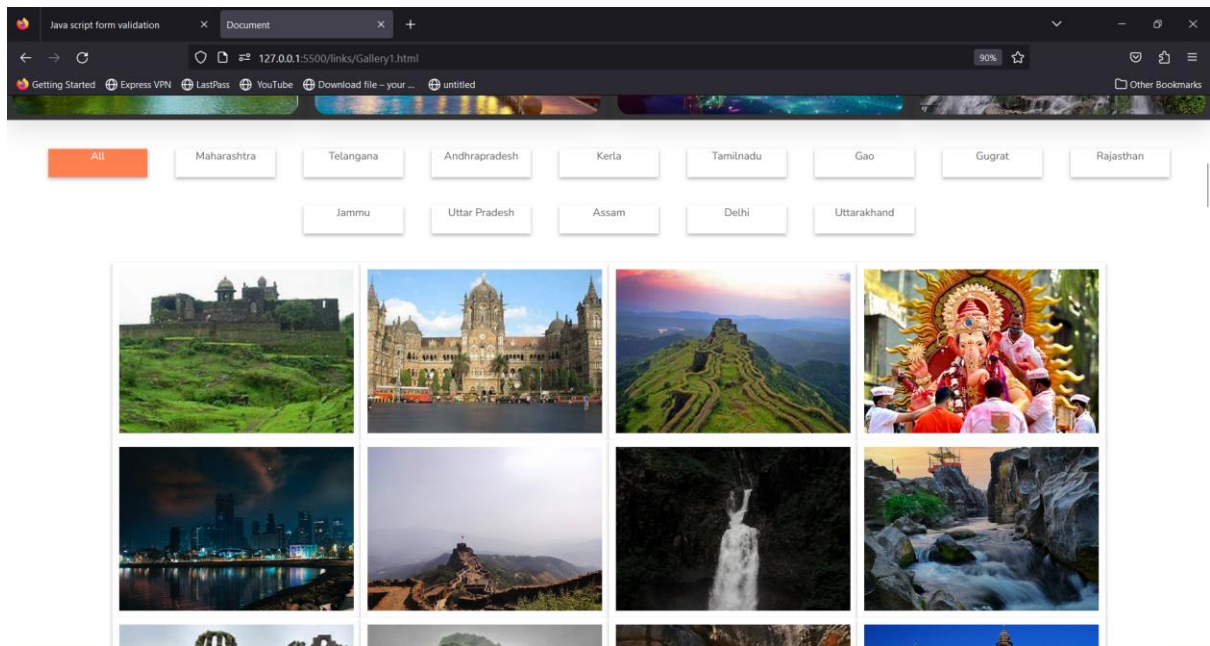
Java script form validation
Document
127.0.0.1:5500/links/Gallery1.html
90%
Getting Started
Express VPN
LastPass
YouTube
Download file – your ...
untitled
Other Bookmarks

All
Maharashtra
Telangana
Andhrapradesh
Kerla
Tamilnadu
Gao
Gugrat
Rajasthan
Jammu
Uttar Pradesh
Assam
Delhi
Uttarakhand